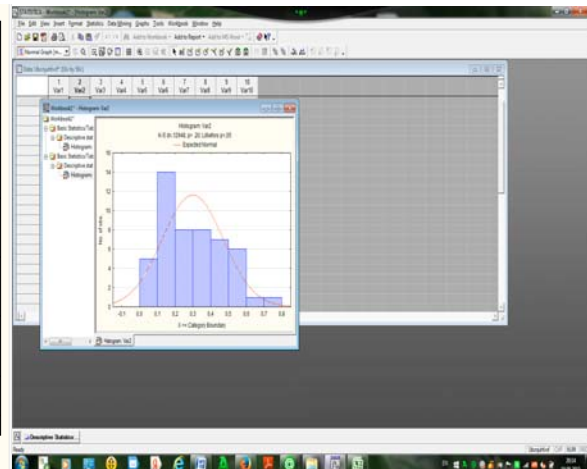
STATISTICA - Workbook2* - [Histogram: Var2]

File Edit View Insert Format Statistics Data Mining Graphs Tools Workbook Window Help

Add to Workbook Add to Report Add to MS Word

Normal Graph (m...

Data: Spreadsheet* (10v by 50c)

| | 1 Var1 | 2 Var2 | 3 Var3 | 4 Var4 | 5 Var5 | 6 Var6 | 7 Var7 | 8 Var8 | 9 Var9 | 10 Var10 |
|---|---|---|---|---|---|---|---|---|---|---|

Workbook2* - Histogram: Var2

Workbook2*
Basic Statistics/Tab
Descriptive stat
Histogram
Basic Statistics/Tab
Descriptive stat
Histogram

Histogram: Var2
K-S d=.12948, p> .20; Lilliefors p<.20
Expected Normal

No. of obs.

X <= Category Boundary

-0.1 0.0 0.1 0.2 0.3 0.4 0.5 0.6 0.7 0.8

0 2 4 6 8 10 12 14 16

Histogram: Var2

Descriptive Statistics...

Ready